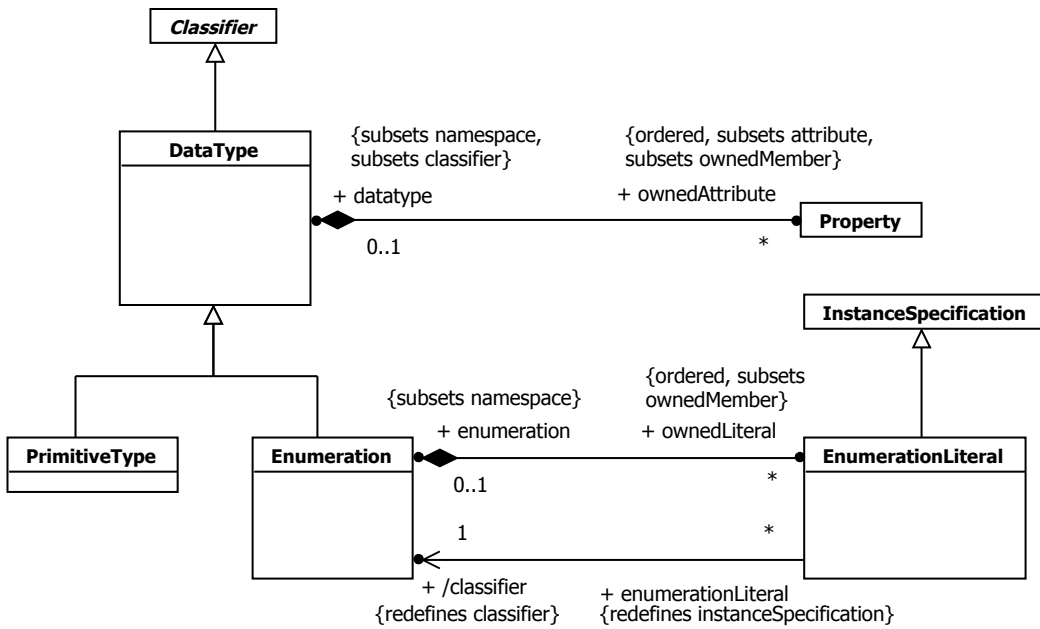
Classifier

DataType

{subsets namespace, subsets classifier}

+ datatype

0..1

{ordered, subsets attribute, subsets ownedMember}

+ ownedAttribute

*

Property

InstanceSpecification

PrimitiveType

Enumeration

{subsets namespace}

+ enumeration

0..1

{ordered, subsets ownedMember}

+ ownedLiteral

*

EnumerationLiteral

1

*

+ /classifier
{redefines classifier}

+ enumerationLiteral
{redefines instanceSpecification}